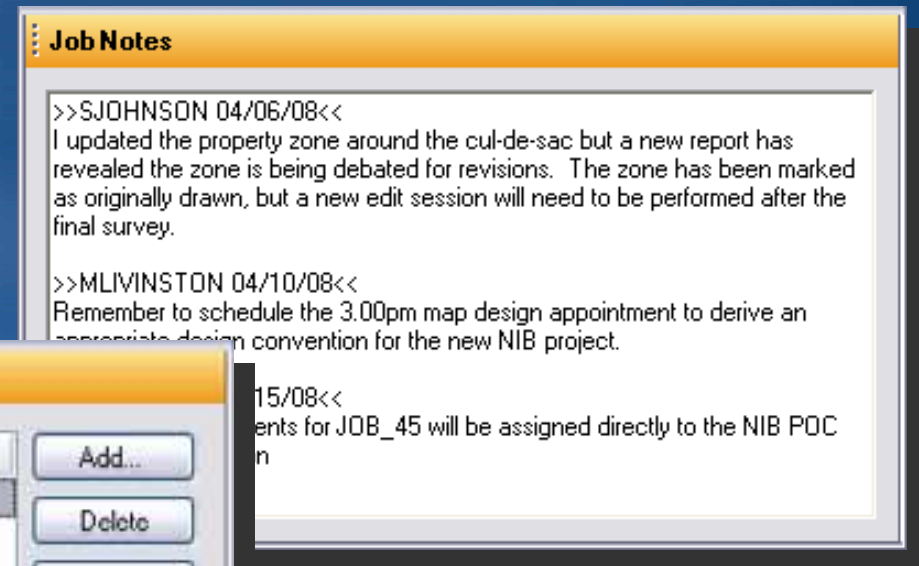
Job Notes

>>SJOHNSON 04/06/08<<
I updated the property zone around the cul-de-sac but a new report has revealed the zone is being debated for revisions. The zone has been marked as originally drawn, but a new edit session will need to be performed after the final survey.

>>MLIVINSTON 04/10/08<<
Remember to schedule the 3.00pm map design appointment to derive an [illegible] convention for the new NIB project.

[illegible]15/08<<
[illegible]ents for JOB_45 will be assigned directly to the NIB POC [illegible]n

Add...

Delete